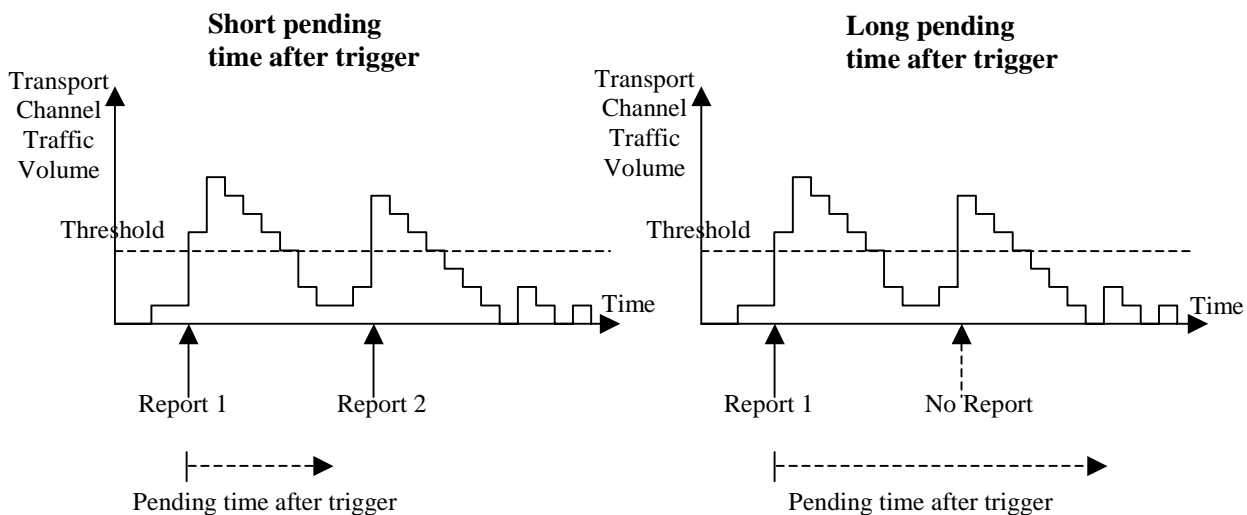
Short pending time after trigger

Transport Channel Traffic Volume

Threshold

Time

Report 1

Report 2

Pending time after trigger

Long pending time after trigger

Transport Channel Traffic Volume

Threshold

Time

Report 1

No Report

Pending time after trigger